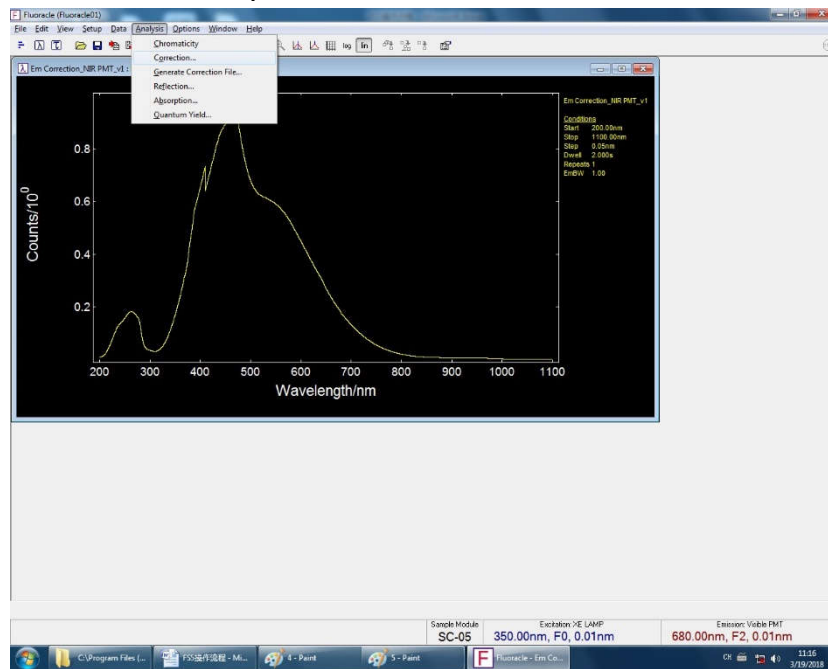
Fluoracle (Fluoracle01)
File Edit View Setup Data Analysis Options Window Help
log lin
Chromaticity
Correction...
Generate Correction File...
Reflection...
Absorption...
Quantum Yield...
Em Correction_NIR PMT_v1 :

Em Correction_NIR PMT_v1
Conditions
Start 200.00nm
Stop 1100.00nm
Step 0.05nm
Dwell 2.000s
Repeats 1
EmBW 1.00

Counts/$10^0$
0.8
0.6
0.4
0.2
200 300 400 500 600 700 800 900 1000 1100
Wavelength/nm

Sample Module
SC-05
Excitation: XE LAMP
350.00nm, F0, 0.01nm
Emission: Visible PMT
680.00nm, F2, 0.01nm

C:\Program Files (...
FS5操作流程 - Mi...
4 - Paint
5 - Paint
Fluoracle - Em Co...
CH
11:16
3/19/2018